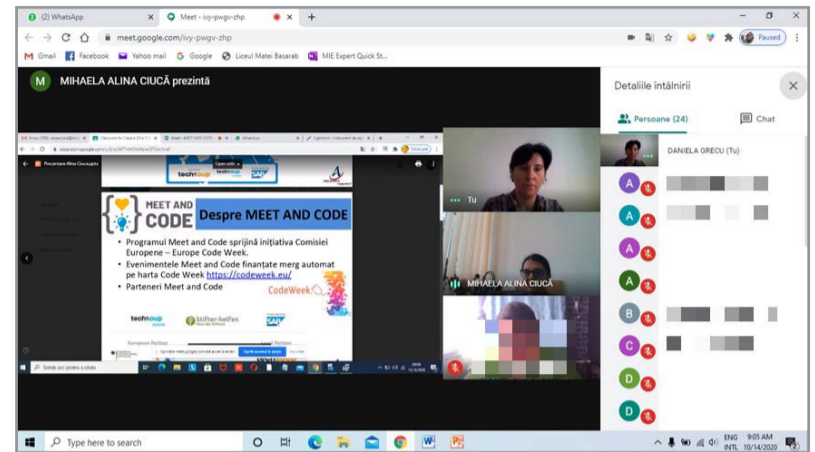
(2) WhatsApp
Meet - ivy-pwgv-zhp
meet.google.com/ivy-pwgv-zhp
Paused
Gmail Facebook Yahoo mail Google Liceul Matei Basarab MIE Expert Quick St...

M MIHAELA ALINA CIUCĂ prezintă

MEET AND CODE Despre MEET AND CODE

• Programul Meet and Code sprijină inițiativa Comisiei Europene – Europe Code Week.
• Evenimentele Meet and Code finanțate merg automat pe harta Code Week https://codeweek.eu/
• Parteneri Meet and Code

CodeWeek

techsoup
Stifter-helfen
SAP

Tu
MIHAELA ALINA CIUCĂ

Detaliile întâlnirii
Persoane (24)
Chat
DANIELA GRECU (Tu)
A
A
A
A
B
C
D
D

Type here to search
ENG INTL 9:05 AM 10/14/2020